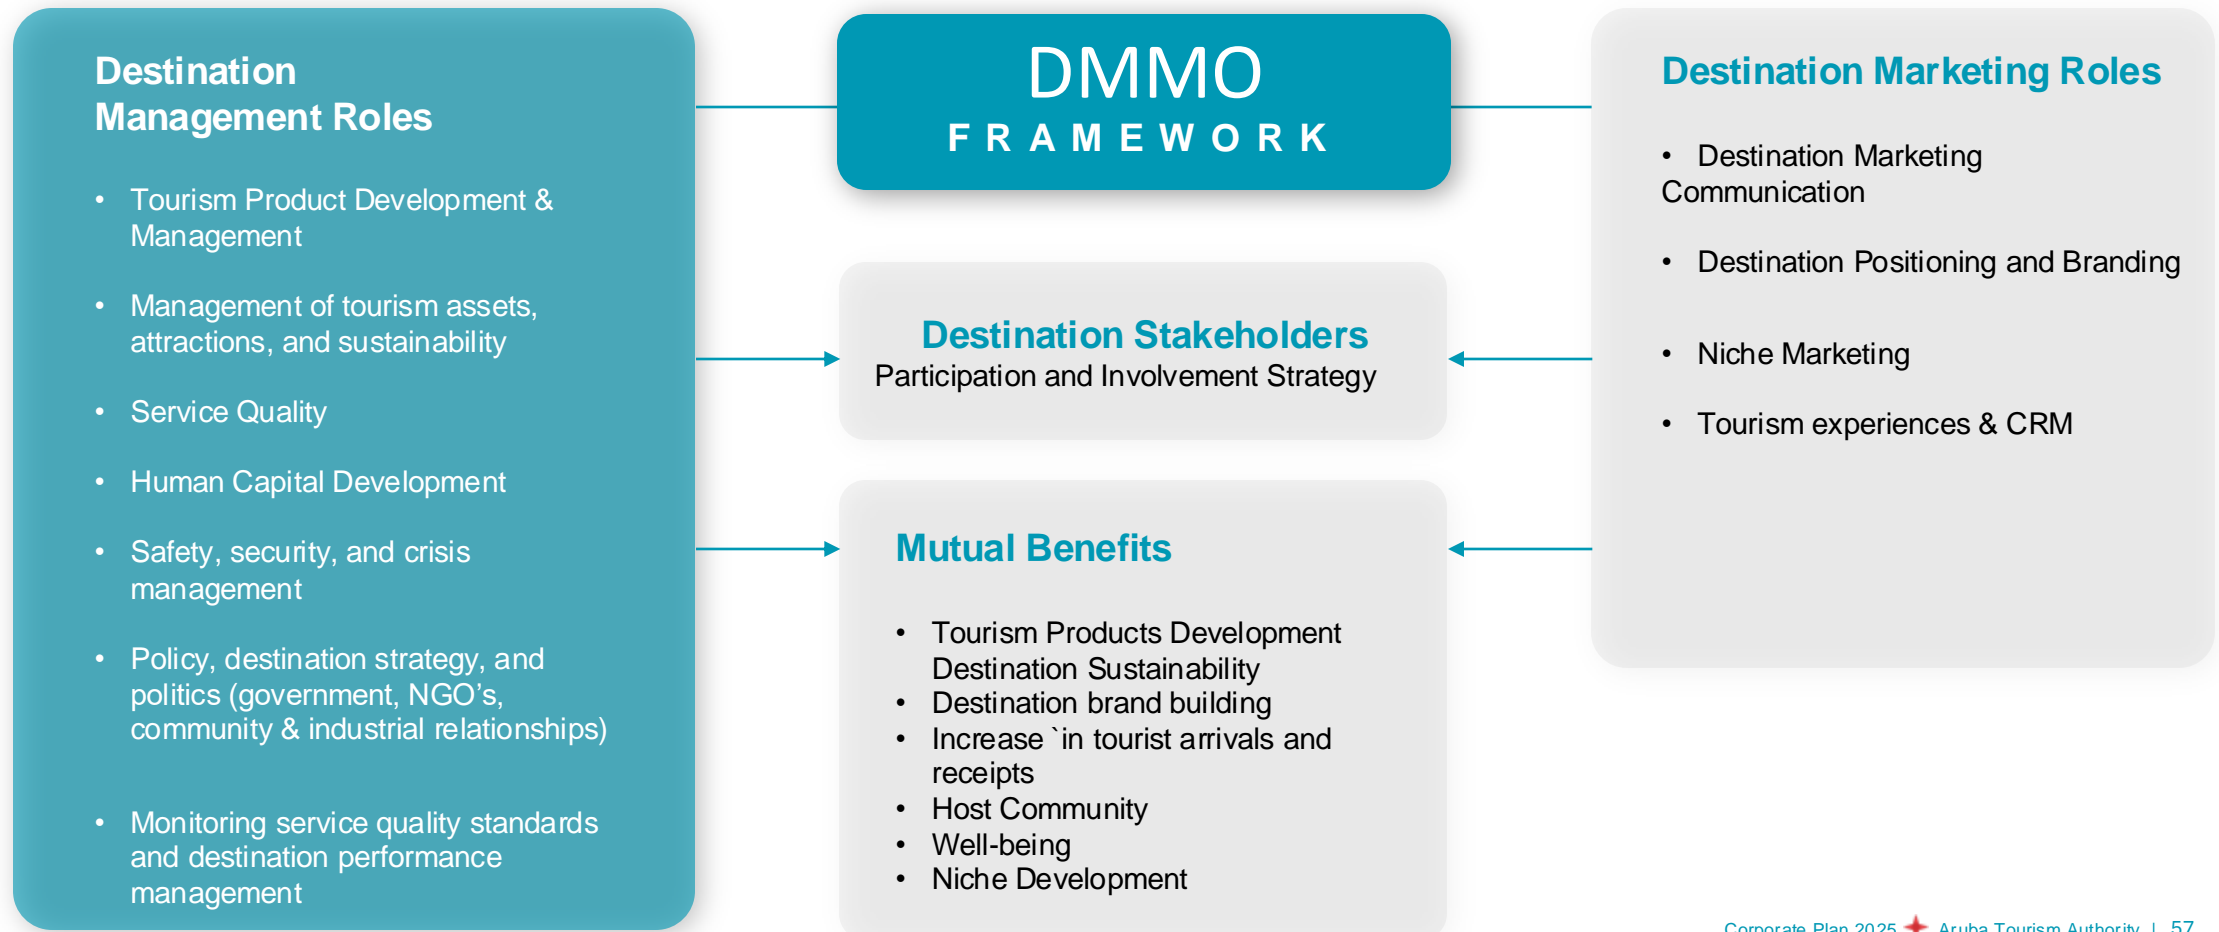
Destination Management Roles

- Tourism Product Development & Management
- Management of tourism assets, attractions, and sustainability
- Service Quality
- Human Capital Development
- Safety, security, and crisis management
- Policy, destination strategy, and politics (government, NGO's, community & industrial relationships)
- Monitoring service quality standards and destination performance management

DMMO
FRAMEWORK

Destination Stakeholders
Participation and Involvement Strategy

Mutual Benefits

- Tourism Products Development Destination Sustainability
- Destination brand building
- Increase `in tourist arrivals and receipts
- Host Community
- Well-being
- Niche Development

Destination Marketing Roles

- Destination Marketing Communication
- Destination Positioning and Branding
- Niche Marketing
- Tourism experiences & CRM

Corporate Plan 2025 Aruba Tourism Authority | 57